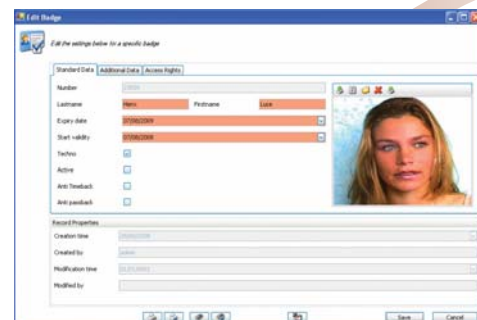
Edit Badge

Edit the settings below for a specific badge

Standard Data | Additional Data | Access Rights

Number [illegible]

Lastname Hero Firstname Luce

Expiry date 07/08/2009

Start validity 07/08/2008

Techno

Active

Anti timeback

Anti passback

Record Properties

Creation time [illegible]

Created by admin

Modification time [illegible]

Modified by

Save Cancel